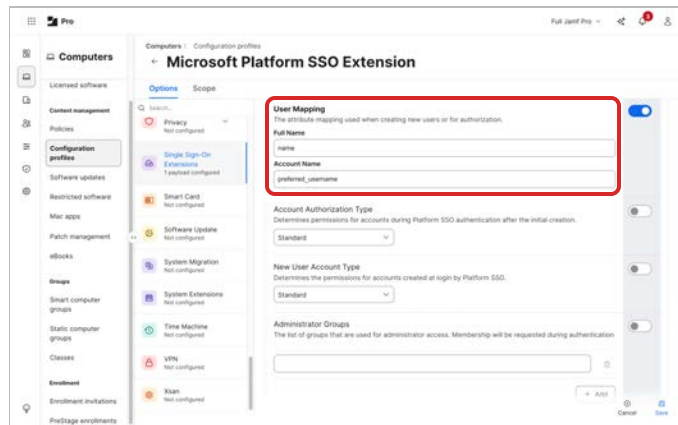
Pro

Full Jamf Pro

Computers

Licensed software

Content management

Policies

Configuration profiles

Software updates

Restricted software

Mac apps

Patch management

eBooks

Groups

Smart computer groups

Static computer groups

Classes

Enrollment

Enrollment invitations

PreStage enrollments

Computers : Configuration profiles

← Microsoft Platform SSO Extension

Options Scope

Search...

Privacy
Not configured

Single Sign-On Extensions
1 payload configured

Smart Card
Not configured

Software Update
Not configured

System Migration
Not configured

System Extensions
Not configured

Time Machine
Not configured

VPN
Not configured

Xsan
Not configured

User Mapping
The attribute mapping used when creating new users or for authorization.

Full Name
name

Account Name
preferred_username

Account Authorization Type
Determines permissions for accounts during Platform SSO authentication after the initial creation.

Standard

New User Account Type
Determines the permissions for accounts created at login by Platform SSO.

Standard

Administrator Groups
The list of groups that are used for administrator access. Membership will be requested during authentication

+ Add

Cancel Save